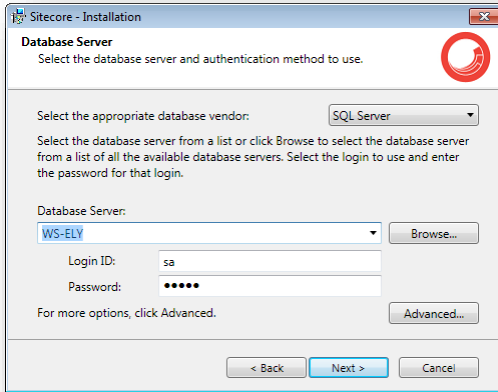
Sitecore - Installation

Database Server
Select the database server and authentication method to use.

Select the appropriate database vendor: SQL Server

Select the database server from a list or click Browse to select the database server from a list of all the available database servers. Select the login to use and enter the password for that login.

Database Server:
WS-ELY
Browse...
Login ID: sa
Password: •••••

For more options, click Advanced.
Advanced...

< Back
Next >
Cancel